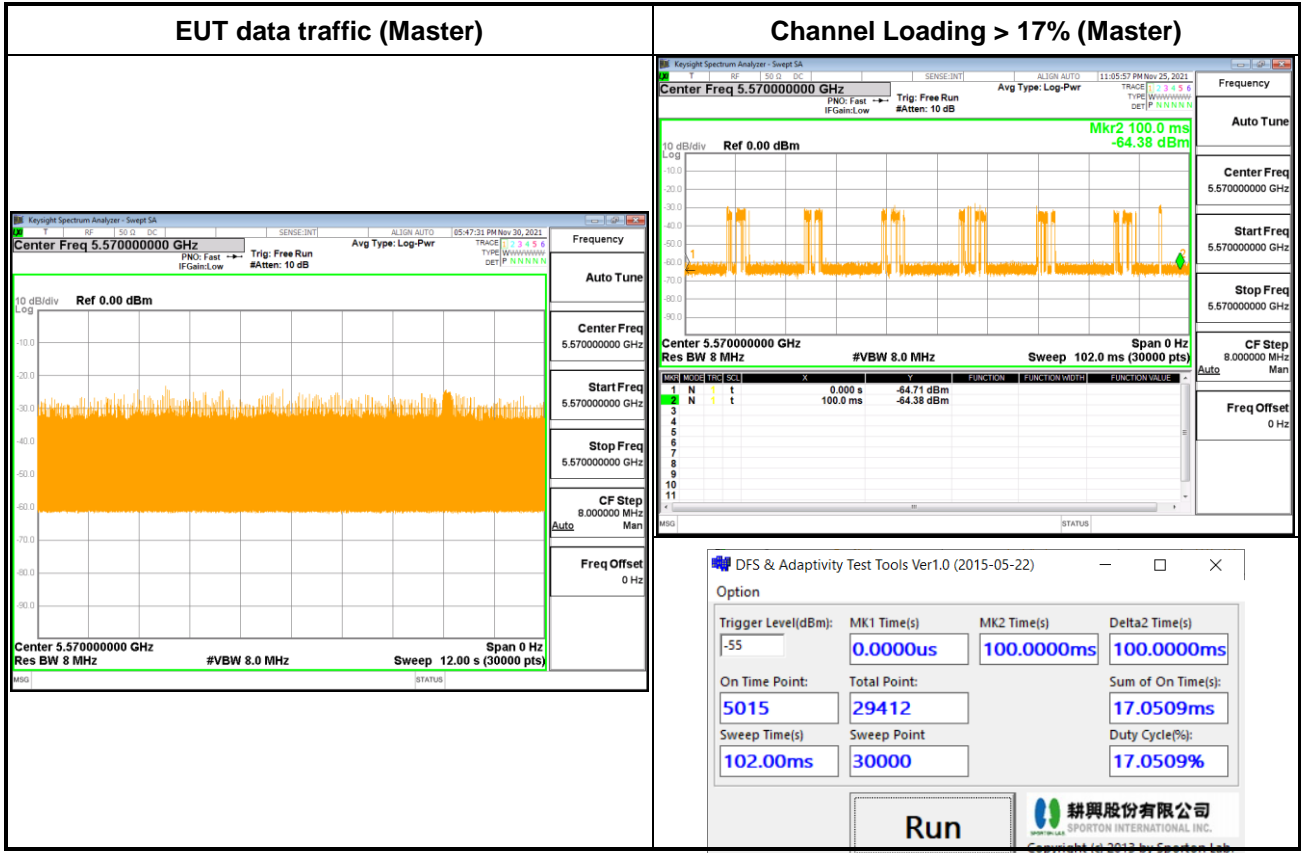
| EUT data traffic (Master) | Channel Loading > 17% (Master) |
|---|---|

Keysight Spectrum Analyzer - Swept SA
T RF 50 Ω DC SENSE:INT ALIGN AUTO 05:47:31 PM Nov 30, 2021
Center Freq 5.570000000 GHz
PNO: Fast IFGain:Low Trig: Free Run #Atten: 10 dB Avg Type: Log-Pwr
TRACE 1 2 3 4 5 6
TYPE WWWWWW
DET P N N N N N
Frequency
Auto Tune
10 dB/div Ref 0.00 dBm
Log
-10.0
-20.0
-30.0
-40.0
-50.0
-60.0
-70.0
-80.0
-90.0
Center Freq 5.570000000 GHz
Start Freq 5.570000000 GHz
Stop Freq 5.570000000 GHz
CF Step 8.000000 MHz Auto Man
Freq Offset 0 Hz
Center 5.570000000 GHz Span 0 Hz
Res BW 8 MHz #VBW 8.0 MHz Sweep 12.00 s (30000 pts)
MSG STATUS

Keysight Spectrum Analyzer - Swept SA
T RF 50 Ω DC SENSE:INT ALIGN AUTO 11:05:57 PM Nov 25, 2021
Center Freq 5.570000000 GHz
PNO: Fast IFGain:Low Trig: Free Run #Atten: 10 dB Avg Type: Log-Pwr
TRACE 1 2 3 4 5 6
TYPE WWWWWW
DET P N N N N N
Frequency
Auto Tune
Mkr2 100.0 ms
-64.38 dBm
10 dB/div Ref 0.00 dBm
Log
-10.0
-20.0
-30.0
-40.0
-50.0
-60.0
-70.0
-80.0
-90.0
Center Freq 5.570000000 GHz
Start Freq 5.570000000 GHz
Stop Freq 5.570000000 GHz
CF Step 8.000000 MHz Auto Man
Freq Offset 0 Hz
Center 5.570000000 GHz Span 0 Hz
Res BW 8 MHz #VBW 8.0 MHz Sweep 102.0 ms (30000 pts)

| MKR | MODE | TRC | SCL | X | Y | FUNCTION | FUNCTION WIDTH | FUNCTION VALUE |
|---|---|---|---|---|---|---|---|---|
| 1 | N | 1 | t | 0.000 s | -64.71 dBm | | | |
| 2 | N | 1 | t | 100.0 ms | -64.38 dBm | | | |
| 3 | | | | | | | | |
| 4 | | | | | | | | |
| 5 | | | | | | | | |
| 6 | | | | | | | | |
| 7 | | | | | | | | |
| 8 | | | | | | | | |
| 9 | | | | | | | | |
| 10 | | | | | | | | |
| 11 | | | | | | | | |

MSG STATUS

DFS & Adaptivity Test Tools Ver1.0 (2015-05-22)
Option
Trigger Level(dBm): -55
MK1 Time(s) 0.0000us
MK2 Time(s) 100.0000ms
Delta2 Time(s) 100.0000ms
On Time Point: 5015
Total Point: 29412
Sum of On Time(s): 17.0509ms
Sweep Time(s) 102.00ms
Sweep Point 30000
Duty Cycle(%): 17.0509%
Run
耕興股份有限公司
SPORTON INTERNATIONAL INC.
Copyright (c) 2013 by Sporton Lab.